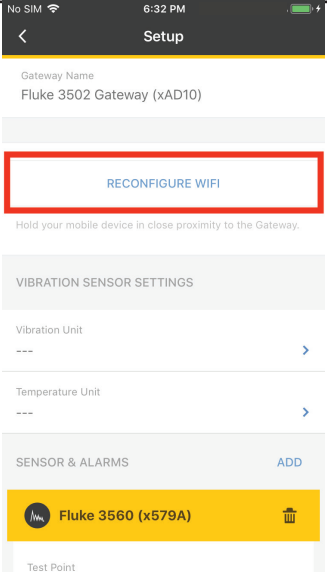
No SIM 6:32 PM

Setup

Gateway Name
Fluke 3502 Gateway (xAD10)

RECONFIGURE WIFI

Hold your mobile device in close proximity to the Gateway.

VIBRATION SENSOR SETTINGS

Vibration Unit
---

Temperature Unit
---

SENSOR & ALARMS
ADD

Fluke 3560 (x579A)

Test Point